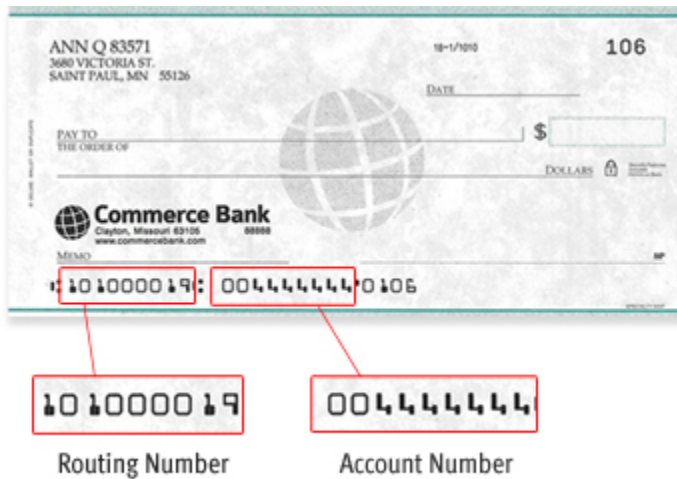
ANN Q 83571
3680 VICTORIA ST.
SAINT PAUL, MN 55126

18-1/1010

106

DATE

PAY TO
THE ORDER OF

$

DOLLARS

Commerce Bank
Clayton, Missouri 63105
www.commercebank.com
88888

MEMO

MP

⑆101000019⑆ 00444444444⑈0106

101000019

00444444444

Routing Number

Account Number